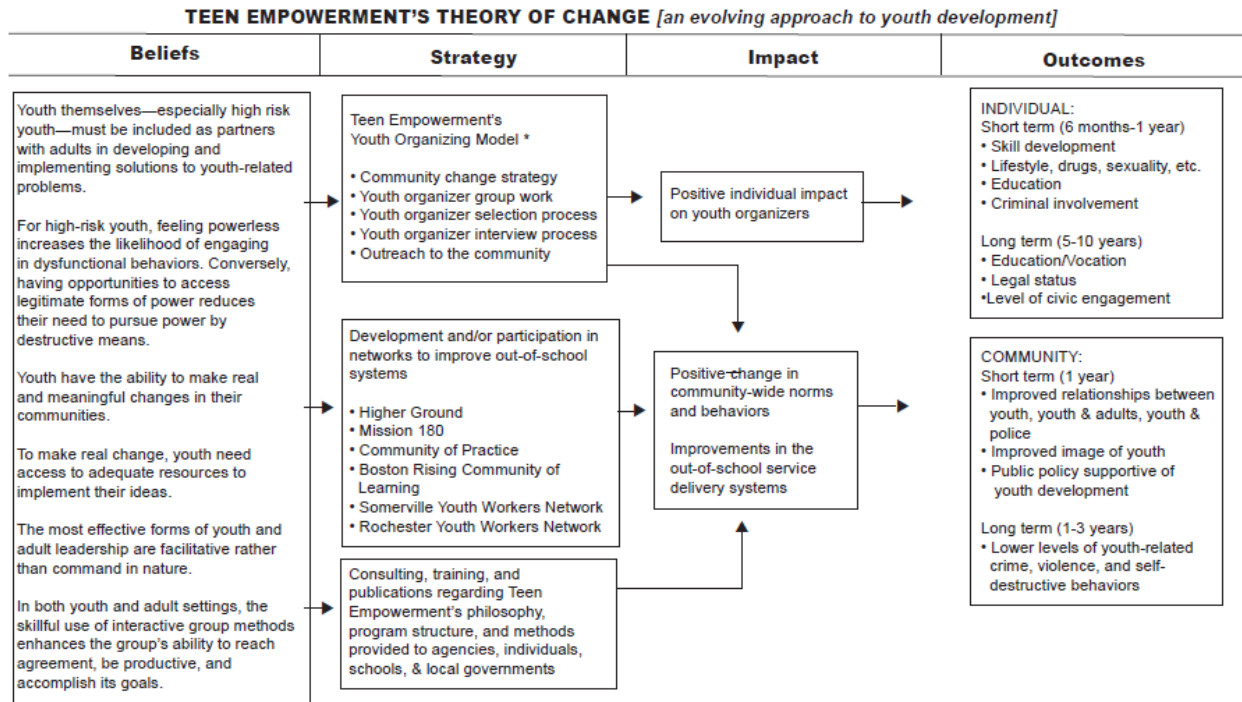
TEEN EMPOWERMENT'S THEORY OF CHANGE [an evolving approach to youth development]

Beliefs

Strategy

Impact

Outcomes

Youth themselves—especially high risk youth—must be included as partners with adults in developing and implementing solutions to youth-related problems.

For high-risk youth, feeling powerless increases the likelihood of engaging in dysfunctional behaviors. Conversely, having opportunities to access legitimate forms of power reduces their need to pursue power by destructive means.

Youth have the ability to make real and meaningful changes in their communities.

To make real change, youth need access to adequate resources to implement their ideas.

The most effective forms of youth and adult leadership are facilitative rather than command in nature.

In both youth and adult settings, the skillful use of interactive group methods enhances the group's ability to reach agreement, be productive, and accomplish its goals.

Teen Empowerment's Youth Organizing Model *

• Community change strategy
• Youth organizer group work
• Youth organizer selection process
• Youth organizer interview process
• Outreach to the community

Development and/or participation in networks to improve out-of-school systems

• Higher Ground
• Mission 180
• Community of Practice
• Boston Rising Community of Learning
• Somerville Youth Workers Network
• Rochester Youth Workers Network

Consulting, training, and publications regarding Teen Empowerment's philosophy, program structure, and methods provided to agencies, individuals, schools, & local governments

Positive individual impact on youth organizers

Positive change in community-wide norms and behaviors

Improvements in the out-of-school service delivery systems

INDIVIDUAL:
Short term (6 months-1 year)
• Skill development
• Lifestyle, drugs, sexuality, etc.
• Education
• Criminal involvement

Long term (5-10 years)
• Education/Vocation
• Legal status
•Level of civic engagement

COMMUNITY:
Short term (1 year)
• Improved relationships between youth, youth & adults, youth & police
• Improved image of youth
• Public policy supportive of youth development

Long term (1-3 years)
• Lower levels of youth-related crime, violence, and self-destructive behaviors